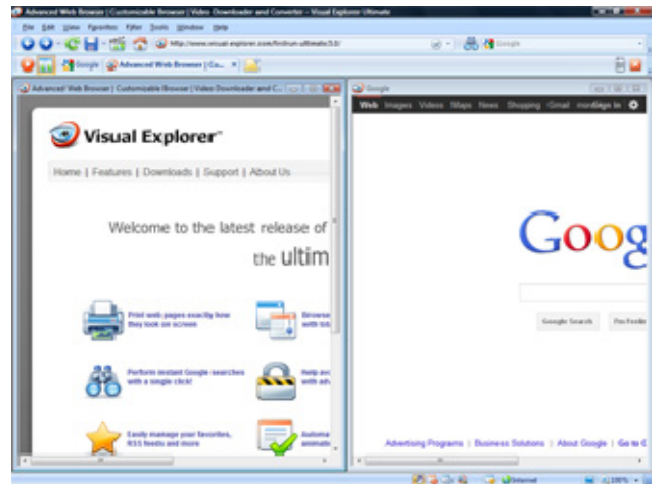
Advanced Web Browser | Customizable Browser | Video Downloader and Converter - Visual Explorer Ultimate

File Edit View Favorites Filter Tools Window Help

http://www.visual-explorer.com/firstrun-ultimate3.0/

Google

Google

Advanced Web Browser | Cu...

Advanced Web Browser | Customizable Browser | Video Downloader and C...

Visual Explorer™

Home | Features | Downloads | Support | About Us

Welcome to the latest release of

the ultim

Print web pages exactly how they look on screen

Browse with tab

Perform instant Google searches with a single click!

Help and with adv

Easily manage your favorites, RSS feeds and more

Automa animati

Google

Web Images Videos Maps News Shopping Gmail more Sign in

Goog

Google Search I'm Feelin

Advertising Programs | Business Solutions | About Google | Go to G

Internet

100%